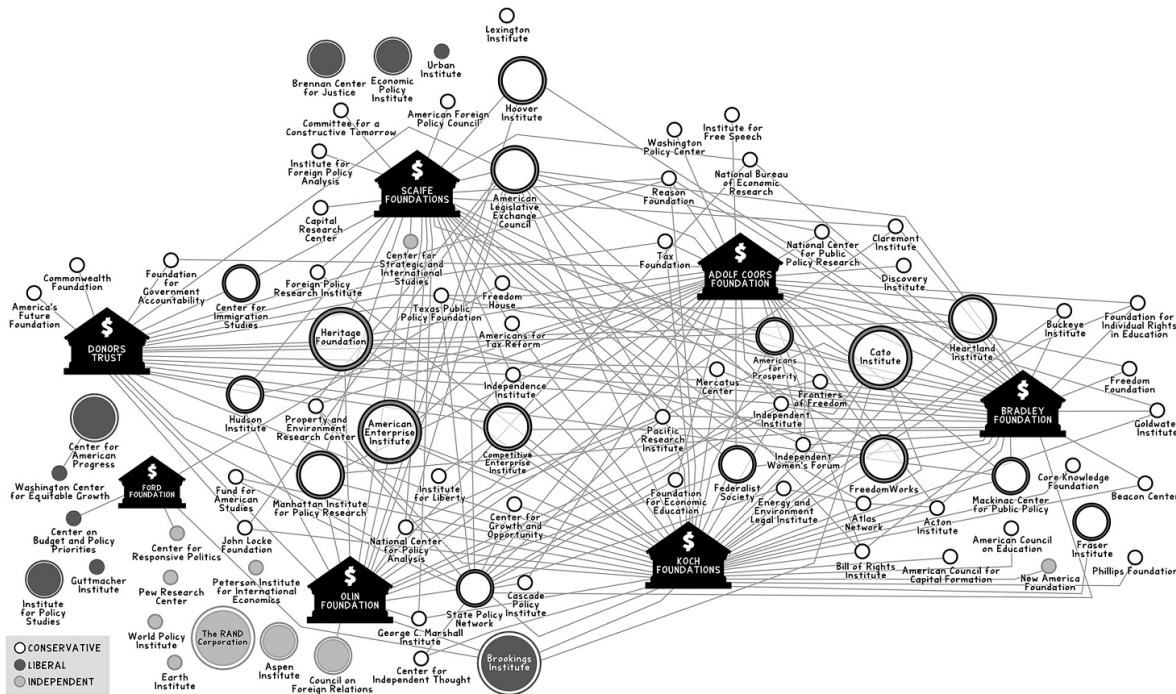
Lexington Institute

Brennan Center for Justice

Economic Policy Institute

Urban Institute

Hoover Institute

Committee for a Constructive Tomorrow

American Foreign Policy Council

Institute for Foreign Policy Analysis

SCAIFE FOUNDATIONS

American Legislative Exchange Council

Washington Policy Center

Institute for Free Speech

National Bureau of Economic Research

Reason Foundation

Capital Research Center

Center for Strategic and International Studies

Tax Foundation

ADOLF COORS FOUNDATION

National Center for Public Policy Research

Claremont Institute

Discovery Institute

Commonwealth Foundation

Foundation for Government Accountability

Center for Immigration Studies

Foreign Policy Research Institute

Texas Public Policy Foundation

Freedom House

America's Future Foundation

DONORS TRUST

Heritage Foundation

Americans for Tax Reform

Americans for Prosperity

Cato Institute

Heartland Institute

Buckeye Institute

Foundation for Individual Rights in Education

Freedom Foundation

Independence Institute

Mercatus Center

Frontiers of Freedom

Independent Institute

BRADLEY FOUNDATION

Goldwater Institute

Hudson Institute

Property and Environment Research Center

American Enterprise Institute

Competitive Enterprise Institute

Pacific Research Institute

Independent Women's Forum

Center for American Progress

Washington Center for Equitable Growth

FORD FOUNDATION

Fund for American Studies

Manhattan Institute for Policy Research

Institute for Liberty

Foundation for Economic Education

Federalist Society

Energy and Environment Legal Institute

FreedomWorks

Core Knowledge Foundation

Mackinac Center for Public Policy

Beacon Center

Atlas Network

Acton Institute

Center on Budget and Policy Priorities

Center for Responsive Politics

John Locke Foundation

Center for Growth and Opportunity

National Center for Policy Analysis

KOCH FOUNDATIONS

American Council on Education

Fraser Institute

Guttmacher Institute

Pew Research Center

Peterson Institute for International Economics

Bill of Rights Institute

American Council for Capital Formation

New America Foundation

Phillips Foundation

Institute for Policy Studies

OLIN FOUNDATION

Cascade Policy Institute

State Policy Network

World Policy Institute

The RAND Corporation

Aspen Institute

George C. Marshall Institute

Council on Foreign Relations

Center for Independent Thought

Brookings Institute

Earth Institute

CONSERVATIVE
LIBERAL
INDEPENDENT